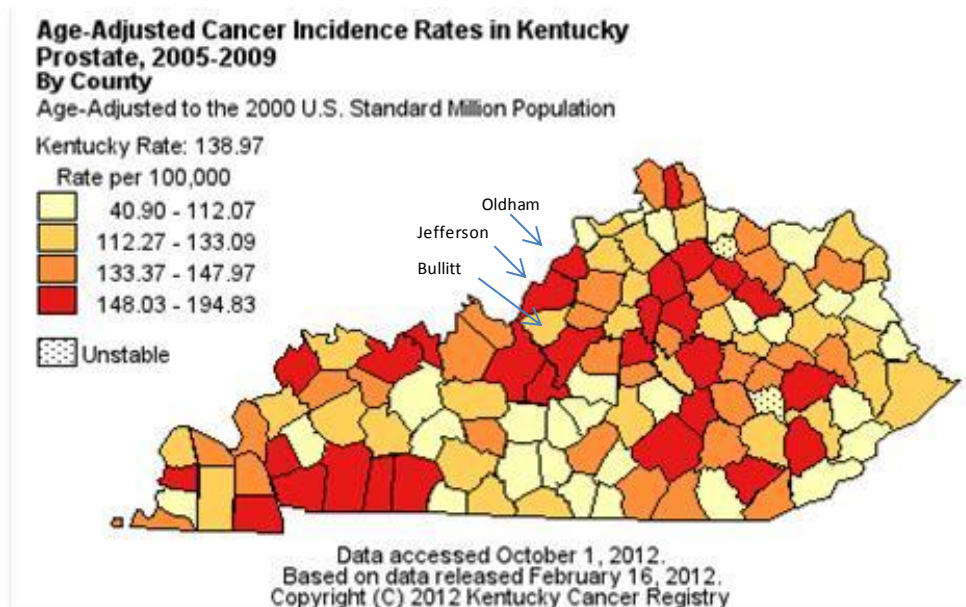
Age-Adjusted Cancer Incidence Rates in Kentucky
Prostate, 2005-2009
By County
Age-Adjusted to the 2000 U.S. Standard Million Population

Kentucky Rate: 138.97
Rate per 100,000
40.90 - 112.07
112.27 - 133.09
133.37 - 147.97
148.03 - 194.83
Unstable

Oldham
Jefferson
Bullitt

Data accessed October 1, 2012.
Based on data released February 16, 2012.
Copyright (C) 2012 Kentucky Cancer Registry